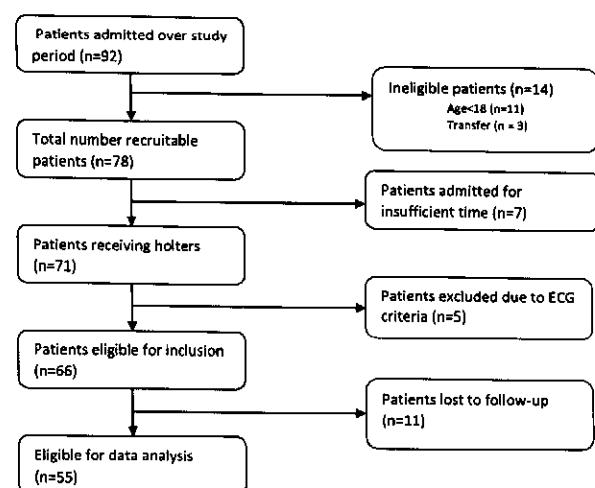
Patients admitted over study period (n=92)

Ineligible patients (n=14)
Age<18 (n=11)
Transfer (n = 3)

Total number recruitable patients (n=78)

Patients admitted for insufficient time (n=7)

Patients receiving holters (n=71)

Patients excluded due to ECG criteria (n=5)

Patients eligible for inclusion (n=66)

Patients lost to follow-up (n=11)

Eligible for data analysis (n=55)